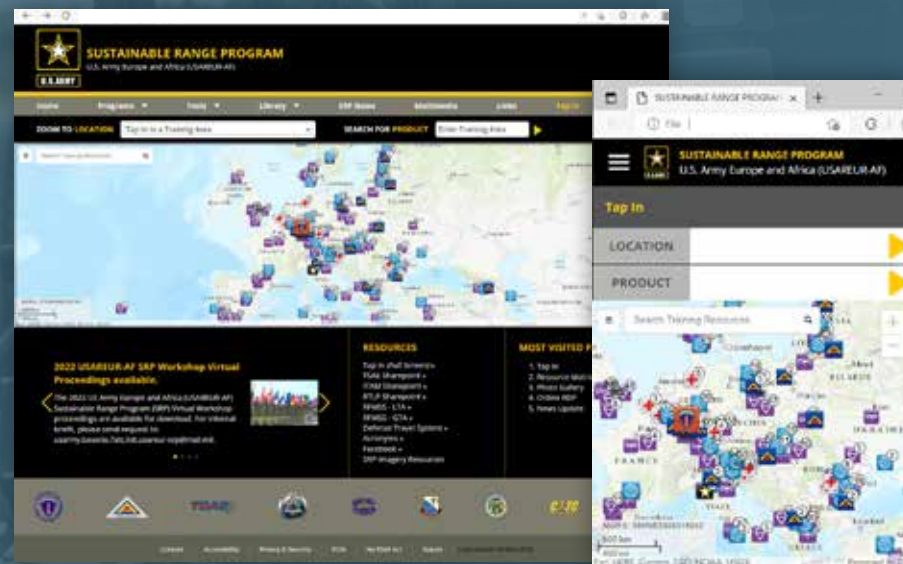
U.S. ARMY

SUSTAINABLE RANGE PROGRAM

U.S. Army Europe and Africa (USAREUR-AF)

Home Programs Tools Library SRP News Multimedia Links Tap In

ZOOM TO LOCATION Tap In to a Training Area

SEARCH FOR PRODUCT Enter Training Area

Search Training Resources

2022 USAREUR-AF SRP Workshop Virtual Proceedings available.

The 2022 U.S. Army Europe and Africa (USAREUR-AF) Sustainable Range Program (SRP) Virtual Workshop proceedings are available for download. For individual briefs, please send request to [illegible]

RESOURCES

Tap In (full Screen) »
TSAE Sharepoint »
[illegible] Sharepoint »
RTLP Sharepoint »
RFMSS - LTA »
RFMSS - GTA »
Defense Travel System »
Acronyms »
Facebook »
SRP Imagery Resources

MOST VISITED P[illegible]

1. Tap In
2. Resource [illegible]
3. Photo Gallery
4. Online IRDF
5. News Update

TSAE

SUSTAINABLE RANGE PROGRAM

U.S. Army Europe and Africa (USAREUR-AF)

Tap In

LOCATION

PRODUCT

Search Training Resources

FRANCE